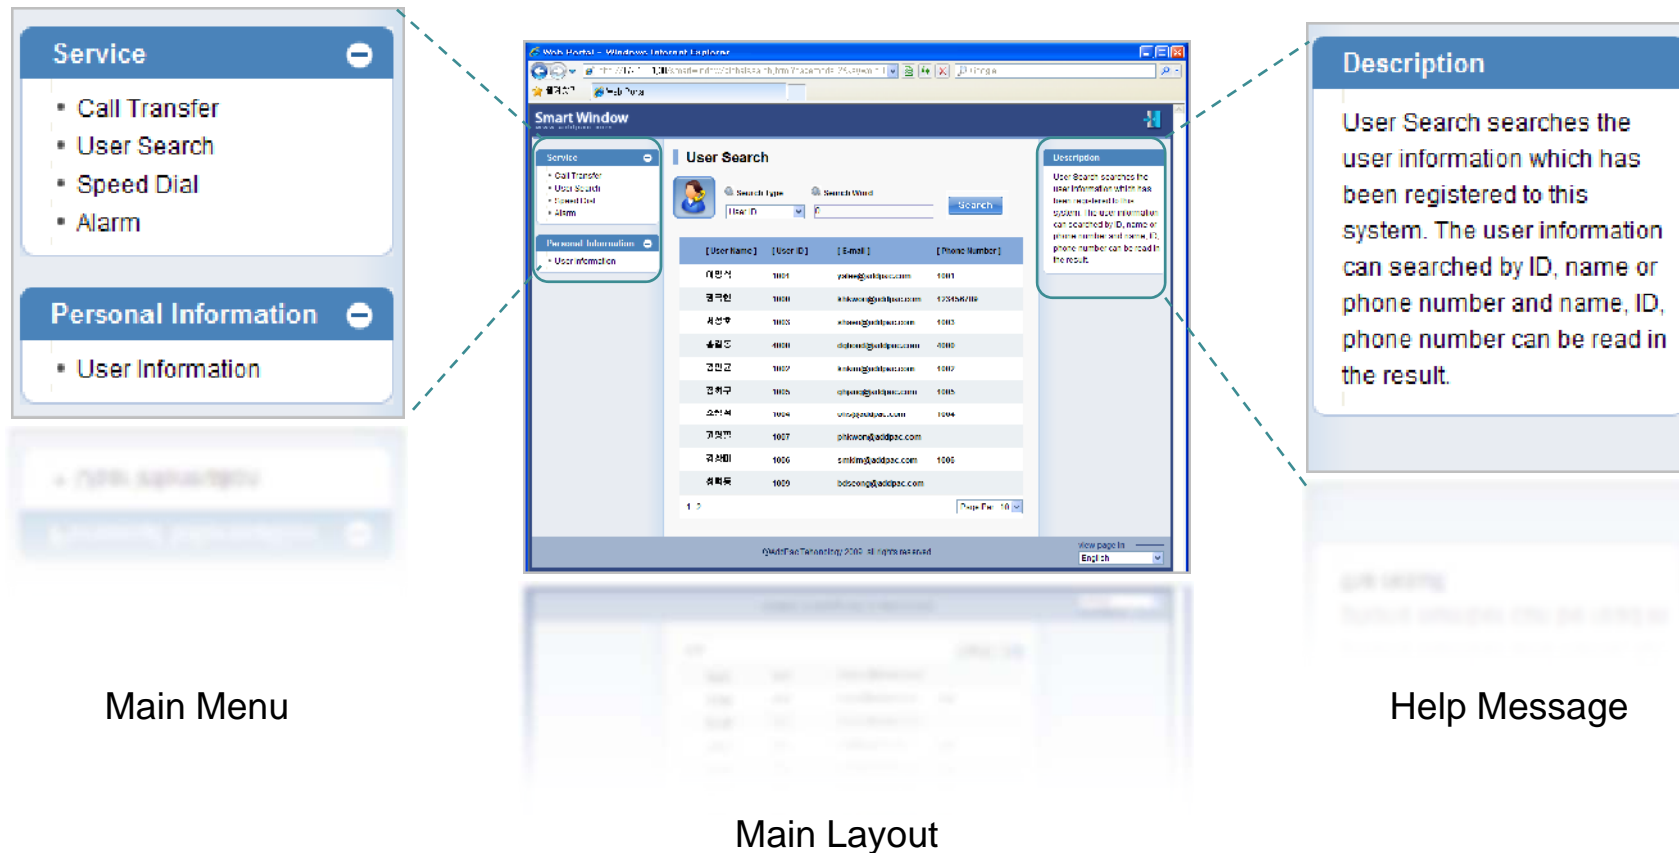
Service

- Call Transfer
- User Search
- Speed Dial
- Alarm

Personal Information

- User Information

Main Menu

Web Portal - Windows Internet Explorer

Smart Window

Service

- Call Transfer
- User Search
- Speed Dial
- Alarm

Personal Information

- User Information

User Search

Search Type

Search Word

User ID

Search

| [User Name] | [User ID] | [E-mail] | [Phone Number] |
|---|---|---|---|
| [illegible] | 1001 | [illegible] | 1001 |
| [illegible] | 1000 | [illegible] | 123456789 |
| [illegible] | 1003 | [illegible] | 1003 |
| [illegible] | 4000 | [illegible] | 4000 |
| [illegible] | 1002 | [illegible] | 1002 |
| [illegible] | 1005 | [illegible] | 1005 |
| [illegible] | 1004 | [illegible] | 1004 |
| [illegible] | 1007 | phkwon@addpac.com | |
| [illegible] | 1006 | smkim@addpac.com | 1006 |
| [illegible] | 1009 | bdseong@addpac.com | |

1 2

Description

User Search searches the user information which has been registered to this system. The user information can searched by ID, name or phone number and name, ID, phone number can be read in the result.

©AddPac Technology 2008 all rights reserved

View page in

English

Main Layout

Description

User Search searches the user information which has been registered to this system. The user information can searched by ID, name or phone number and name, ID, phone number can be read in the result.

Help Message